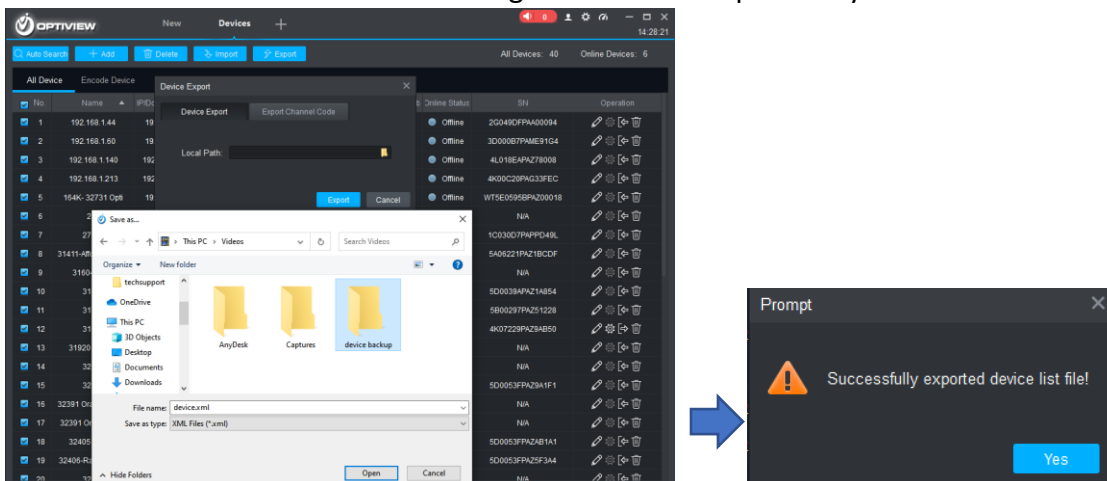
OPTIVIEW New Devices +

0

14:28:21

Auto Search + Add Delete Import Export All Devices: 40 Online Devices: 6

All Device Encode Device

Device Export

Device Export Export Channel Code

Local Path:

Export Cancel

| No. | Name | IP/Do | Online Status | SN | Operation |
|---|---|---|---|---|---|
| 1 | 192.168.1.44 | 19 | Offline | 2G049DFPAA00094 | |
| 2 | 192.168.1.60 | 19 | Offline | 3D000B7PAME91G4 | |
| 3 | 192.168.1.140 | 192 | Offline | 4L018EAPAZ78008 | |
| 4 | 192.168.1.213 | 192 | Offline | 4K00C20PAG33FEC | |
| 5 | 164K- 32731 Opti | 19 | Offline | WT5E0595BPAZ00018 | |
| 6 | 2 | | | N/A | |
| 7 | 27 | | | 1C030D7PAPPD49L | |
| 8 | 31411-Aft | | | 5A06221PAZ1BCDF | |
| 9 | 3160- | | | N/A | |
| 10 | 31 | | | 5D0039APAZ1A854 | |
| 11 | 31 | | | 5B00297PAZ51228 | |
| 12 | 31 | | | 4K07229PAZ9AB50 | |
| 13 | 31920 | | | N/A | |
| 14 | 32 | | | N/A | |
| 15 | 32 | | | 5D0053FPAZ9A1F1 | |
| 16 | 32391 Or | | | N/A | |
| 17 | 32391 Or | | | N/A | |
| 18 | 32405 | | | 5D0053FPAZAB1A1 | |
| 19 | 32406-Ra | | | 5D0053FPAZ5F3A4 | |

Save as...

← → ↑ This PC > Videos Search Videos

Organize New folder

techsupport
OneDrive
This PC
3D Objects
Desktop
Documents
Downloads

AnyDesk Captures device backup

File name: device.xml

Save as type: XML Files (*.xml)

Hide Folders Open Cancel

Prompt

Successfully exported device list file!

Yes